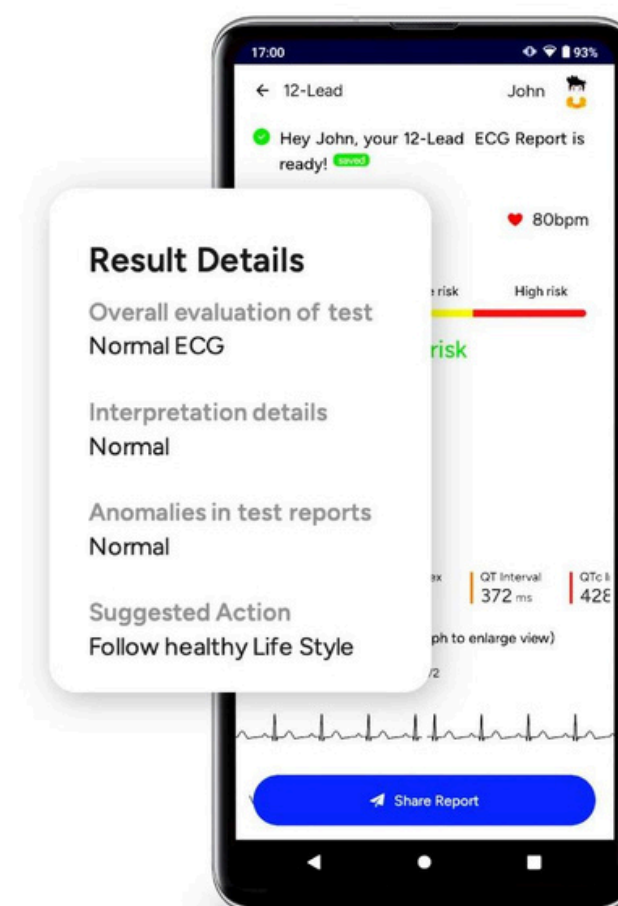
17:00 93%

← 12-Lead John

Hey John, your 12-Lead ECG Report is ready! saved

80bpm

risk High risk

risk

Result Details

Overall evaluation of test
Normal ECG

Interpretation details
Normal

Anomalies in test reports
Normal

Suggested Action
Follow healthy Life Style

ex QT Interval 372 ms QTc I 428

ph to enlarge view)

/2

Share Report